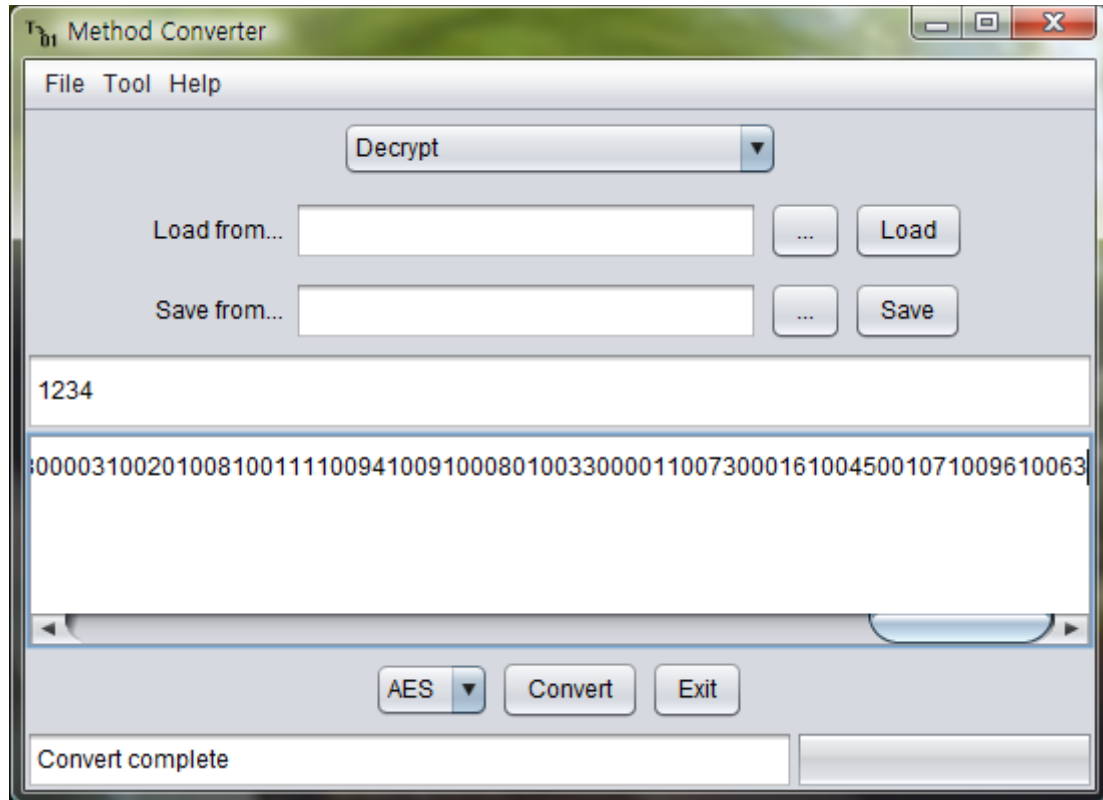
Method Converter

File Tool Help

Decrypt

Load from... ... Load

Save from... ... Save

1234

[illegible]000031002010081001111009410091000801003300001100730001610045001071009610063

AES Convert Exit

Convert complete